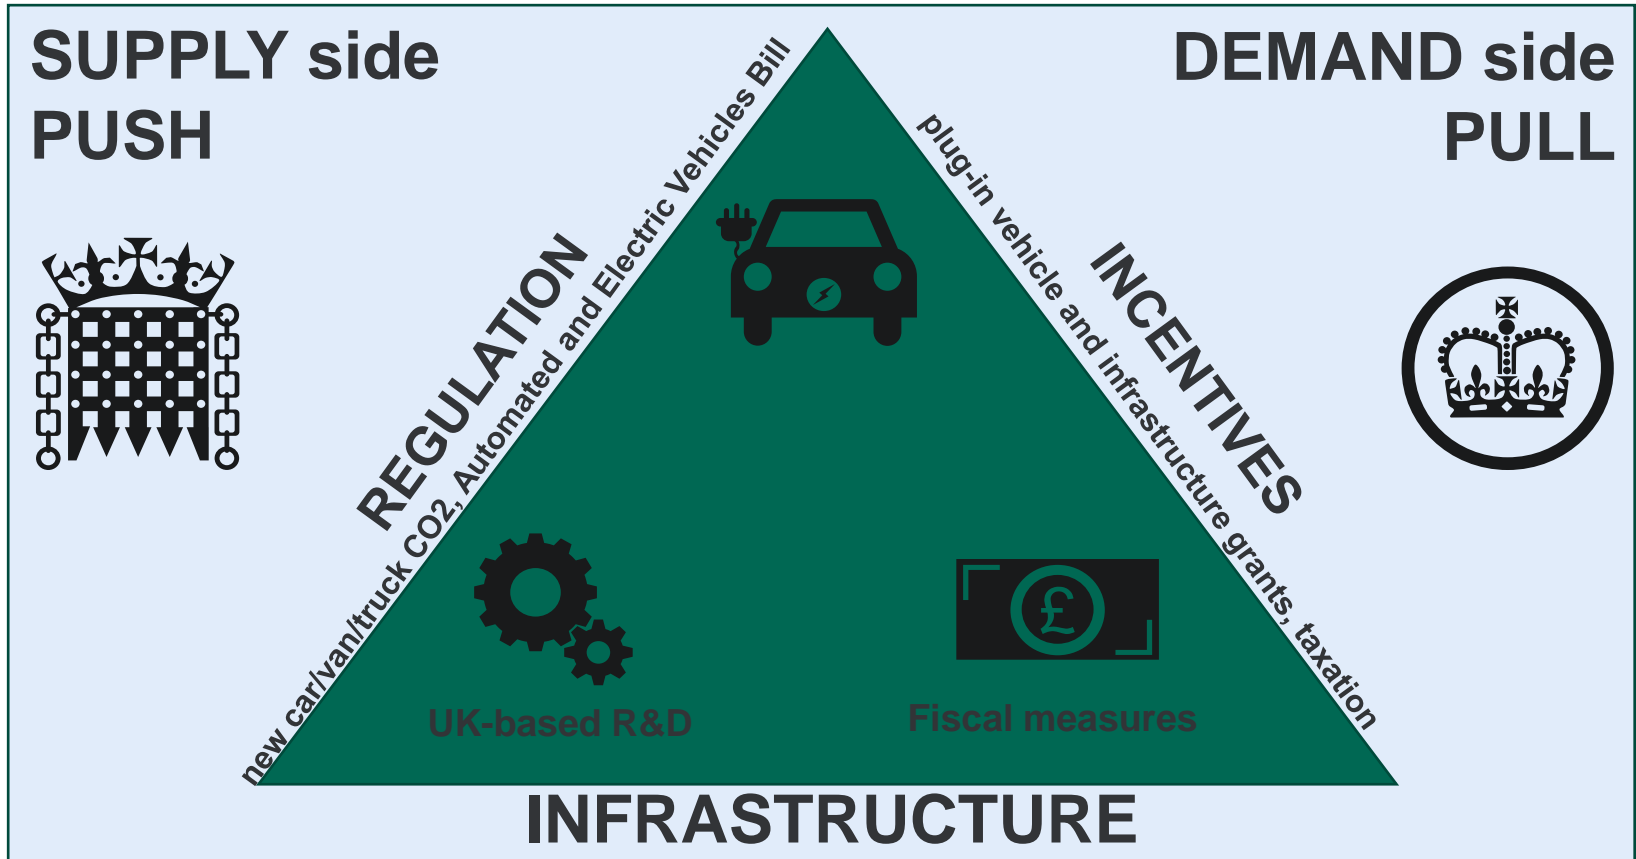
SUPPLY side
PUSH

DEMAND side
PULL

REGULATION
new car/van/truck CO2, Automated and Electric Vehicles Bill

INCENTIVES
plug-in vehicle and infrastructure grants, taxation

UK-based R&D

Fiscal measures

INFRASTRUCTURE